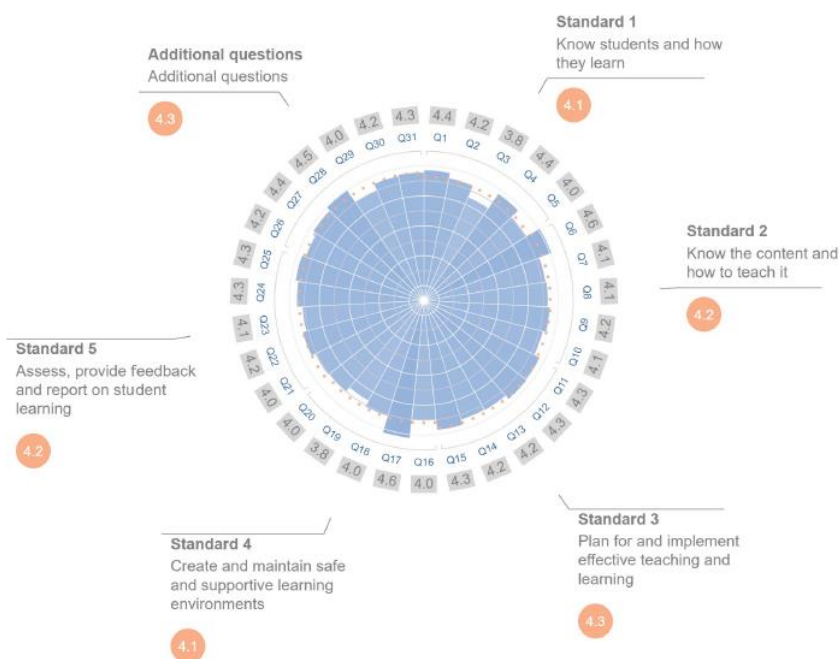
Additional questions
Additional questions

4.3

Standard 1
Know students and how they learn

4.1

Standard 2
Know the content and how to teach it

4.2

Standard 3
Plan for and implement effective teaching and learning

4.3

Standard 4
Create and maintain safe and supportive learning environments

4.1

Standard 5
Assess, provide feedback and report on student learning

4.2

| Q1 | Q2 | Q3 | Q4 | Q5 | Q6 | Q7 | Q8 | Q9 | Q10 | Q11 | Q12 | Q13 | Q14 | Q15 | Q16 |
|---|---|---|---|---|---|---|---|---|---|---|---|---|---|---|---|
| 4.4 | 4.2 | 3.8 | 4.4 | 4.0 | 4.6 | 4.1 | 4.1 | 4.2 | 4.1 | 4.3 | 4.3 | 4.2 | 4.2 | 4.3 | 4.0 |

| Q17 | Q18 | Q19 | Q20 | Q21 | Q22 | Q23 | Q24 | Q25 | Q26 | Q27 | Q28 | Q29 | Q30 | Q31 |
|---|---|---|---|---|---|---|---|---|---|---|---|---|---|---|
| 4.6 | 4.0 | 3.8 | 4.0 | 4.0 | 4.2 | 4.1 | 4.3 | 4.3 | 4.2 | 4.4 | 4.5 | 4.0 | 4.2 | 4.3 |